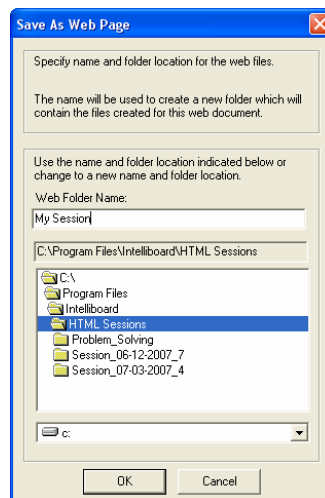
Save As Web Page

Specify name and folder location for the web files.

The name will be used to create a new folder which will contain the files created for this web document.

Use the name and folder location indicated below or change to a new name and folder location.

Web Folder Name:

My Session

C:\Program Files\Intelliboard\HTML Sessions

C:\
Program Files
Intelliboard
HTML Sessions
Problem_Solving
Session_06-12-2007_7
Session_07-03-2007_4

c:

OK

Cancel